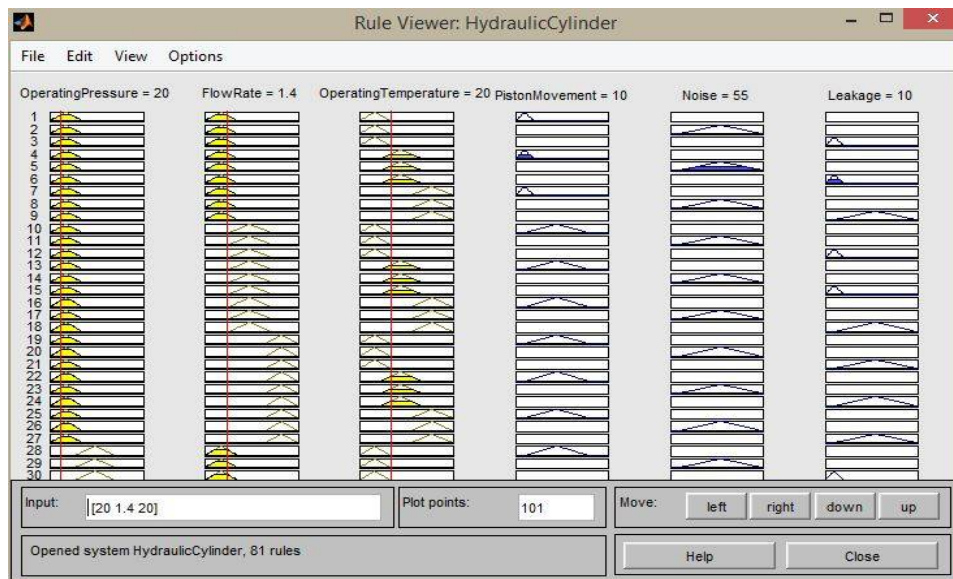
Rule Viewer: HydraulicCylinder

File Edit View Options

OperatingPressure = 20 FlowRate = 1.4 OperatingTemperature = 20 PistonMovement = 10 Noise = 55 Leakage = 10

1
2
3
4
5
6
7
8
9
10
11
12
13
14
15
16
17
18
19
20
21
22
23
24
25
26
27
28
29
30

Input: [20 1.4 20]

Plot points: 101

Move: left right down up

Opened system HydraulicCylinder, 81 rules

Help Close